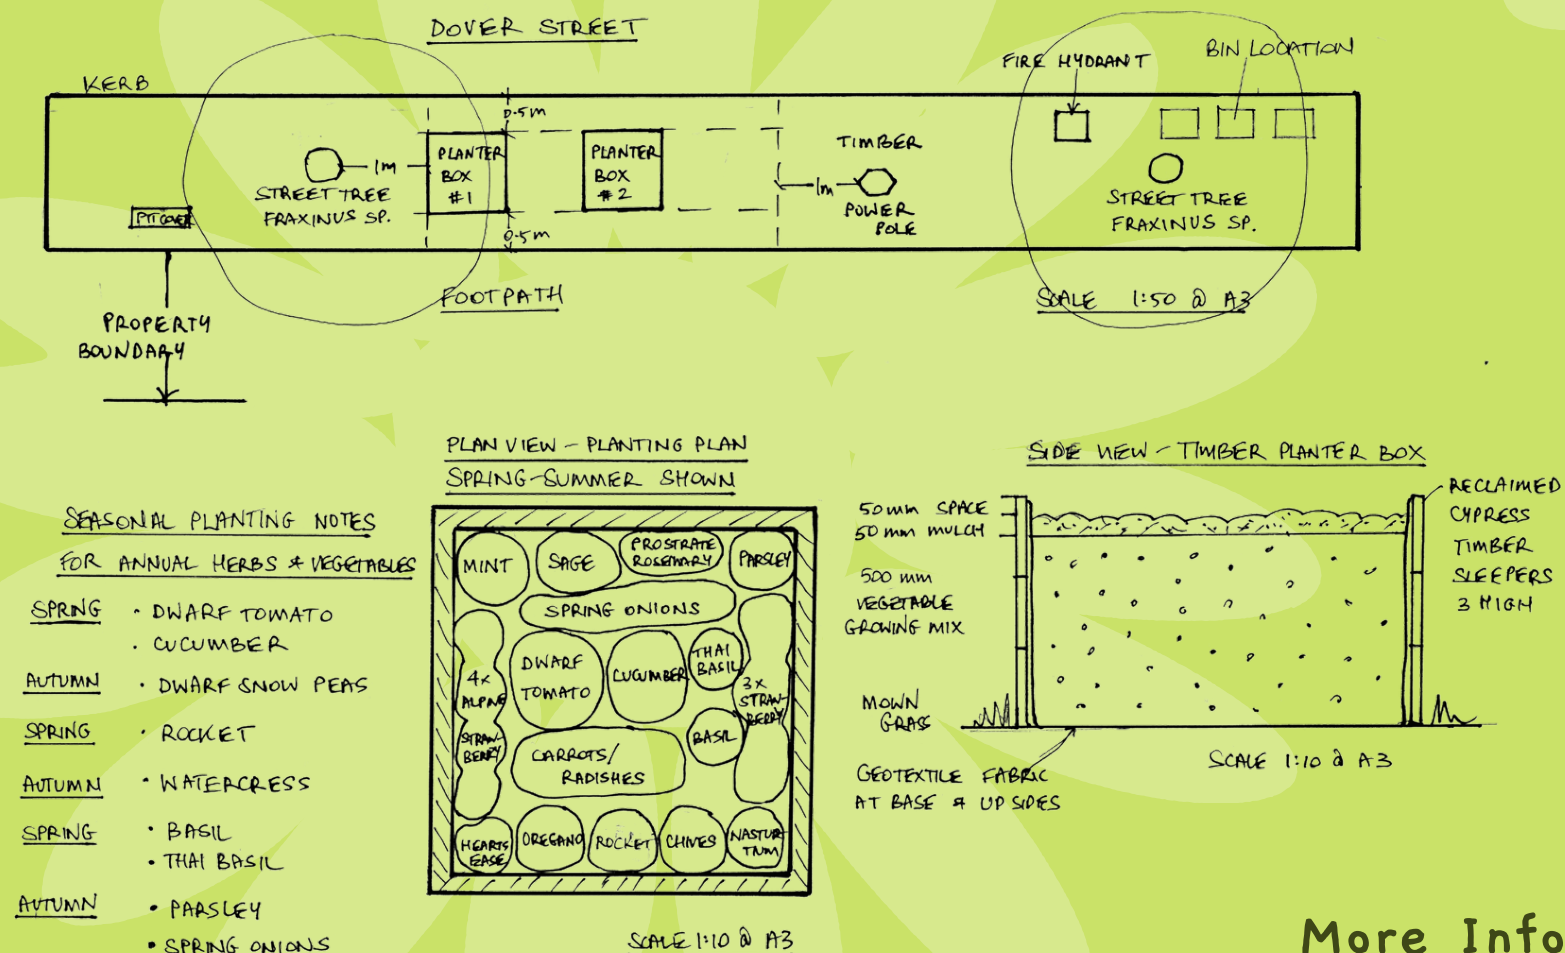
DOVER STREET

KERB

FIRE HYDRANT

BIN LOCATION

0.5m

PLANTER BOX #1

PLANTER BOX #2

1m

STREET TREE FRAXINUS SP.

PIT COVER

0.5m

TIMBER

1m

POWER POLE

STREET TREE FRAXINUS SP.

FOOTPATH

SCALE 1:50 @ A3

PROPERTY BOUNDARY

PLAN VIEW – PLANTING PLAN
SPRING-SUMMER SHOWN

SIDE VIEW – TIMBER PLANTER BOX

SEASONAL PLANTING NOTES
FOR ANNUAL HERBS & VEGETABLES

| | |
|---|---|
| SPRING | · DWARF TOMATO |
| | · CUCUMBER |
| AUTUMN | · DWARF SNOW PEAS |
| SPRING | · ROCKET |
| AUTUMN | · WATERCRESS |
| SPRING | · BASIL |
| | · THAI BASIL |
| AUTUMN | · PARSLEY |
| | · SPRING ONIONS |

MINT

SAGE

PROSTRATE ROSEMARY

PARSLEY

SPRING ONIONS

4x ALPINE

STRAWBERRY

DWARF TOMATO

CUCUMBER

THAI BASIL

3x STRAWBERRY

BASIL

CARROTS/ RADISHES

HEARTS EASE

OREGANO

ROCKET

CHIVES

NASTURTIUM

SCALE 1:10 @ A3

50mm SPACE
50mm MULCH

500 mm VEGETABLE GROWING MIX

MOWN GRASS

RECLAIMED CYPRESS TIMBER SLEEPERS 3 HIGH

GEOTEXTILE FABRIC AT BASE & UP SIDES

SCALE 1:10 @ A3

More Info